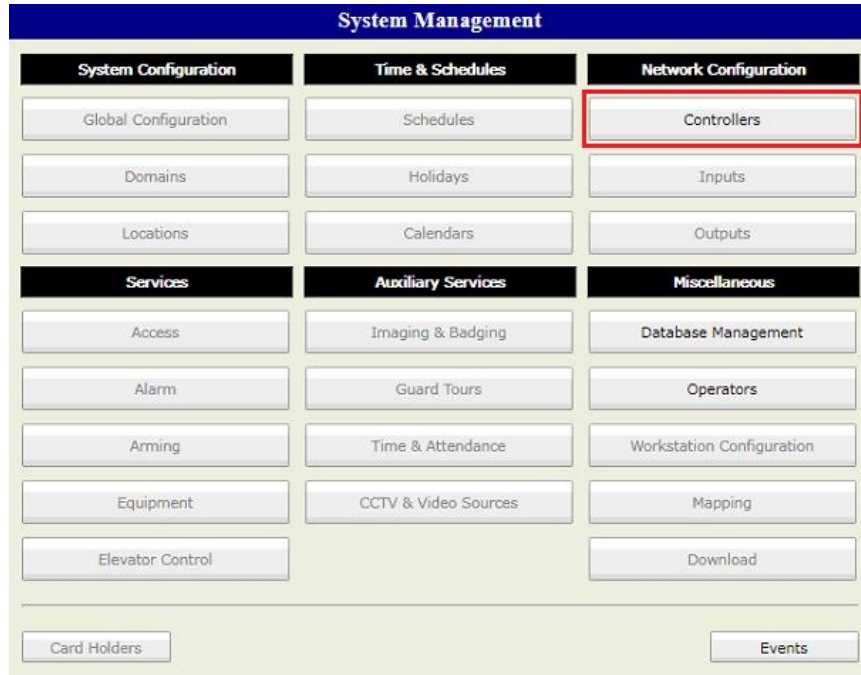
System Management

System Configuration

Global Configuration

Domains

Locations

Time & Schedules

Schedules

Holidays

Calendars

Network Configuration

Controllers

Inputs

Outputs

Services

Access

Alarm

Arming

Equipment

Elevator Control

Auxiliary Services

Imaging & Badging

Guard Tours

Time & Attendance

CCTV & Video Sources

Miscellaneous

Database Management

Operators

Workstation Configuration

Mapping

Download

Card Holders

Events